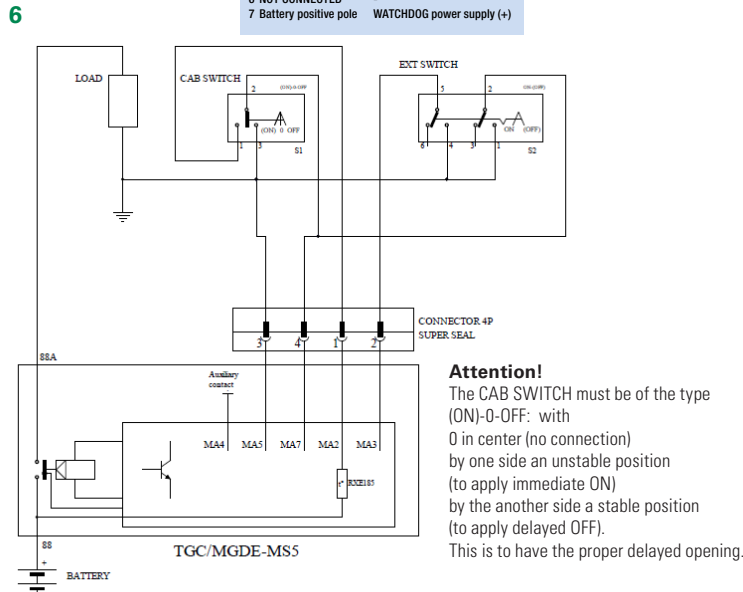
6

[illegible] NOT CONNECTED
7 Battery positive pole WATCHDOG power supply (+)

LOAD

CAB SWITCH

2 (ON)-0-OFF

(ON) 0 OFF

1 3 S1

EXT SWITCH

5 2 ON-(OFF)

ON (OFF)

6 4 3 1 S2

CONNECTOR 4P
SUPER SEAL

3 4 1 2

88A

Auxiliary contact

MA4 MA5 MA7 MA2 MA3

RXE185

88

+

TGC/MGDE-MS5

BATTERY

**Attention!**
The CAB SWITCH must be of the type (ON)-0-OFF: with
0 in center (no connection)
by one side an unstable position
(to apply immediate ON)
by the another side a stable position
(to apply delayed OFF).
This is to have the proper delayed opening.